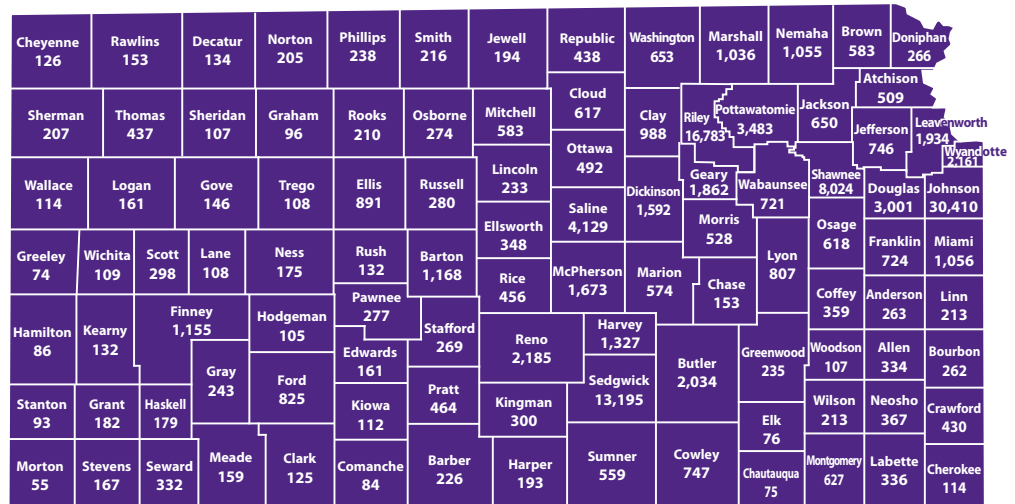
Cheyenne 126
Rawlins 153
Decatur 134
Norton 205
Phillips 238
Smith 216
Jewell 194
Republic 438
Washington 653
Marshall 1,036
Nemaha 1,055
Brown 583
Doniphan 266

Sherman 207
Thomas 437
Sheridan 107
Graham 96
Rooks 210
Osborne 274
Mitchell 583
Cloud 617
Clay 988
Riley 16,783
Pottawatomie 3,483
Jackson 650
Atchison 509
Jefferson 746
Leavenworth 1,934
Wyandotte 2,161

Wallace 114
Logan 161
Gove 146
Trego 108
Ellis 891
Russell 280
Lincoln 233
Ottawa 492
Dickinson 1,592
Geary 1,862
Wabaunsee 721
Shawnee 8,024
Douglas 3,001
Johnson 30,410

Greeley 74
Wichita 109
Scott 298
Lane 108
Ness 175
Rush 132
Barton 1,168
Ellsworth 348
Saline 4,129
Morris 528
Osage 618
Franklin 724
Miami 1,056

Hamilton 86
Kearny 132
Finney 1,155
Hodgeman 105
Pawnee 277
Rice 456
McPherson 1,673
Marion 574
Chase 153
Lyon 807
Coffey 359
Anderson 263
Linn 213

Edwards 161
Stafford 269
Reno 2,185
Harvey 1,327
Gray 243
Ford 825
Butler 2,034
Greenwood 235
Woodson 107
Allen 334
Bourbon 262

Stanton 93
Grant 182
Haskell 179
Kiowa 112
Pratt 464
Kingman 300
Sedgwick 13,195
Elk 76
Wilson 213
Neosho 367
Crawford 430

Morton 55
Stevens 167
Seward 332
Meade 159
Clark 125
Comanche 84
Barber 226
Harper 193
Sumner 559
Cowley 747
Chautauqua 75
Montgomery 627
Labette 336
Cherokee 114